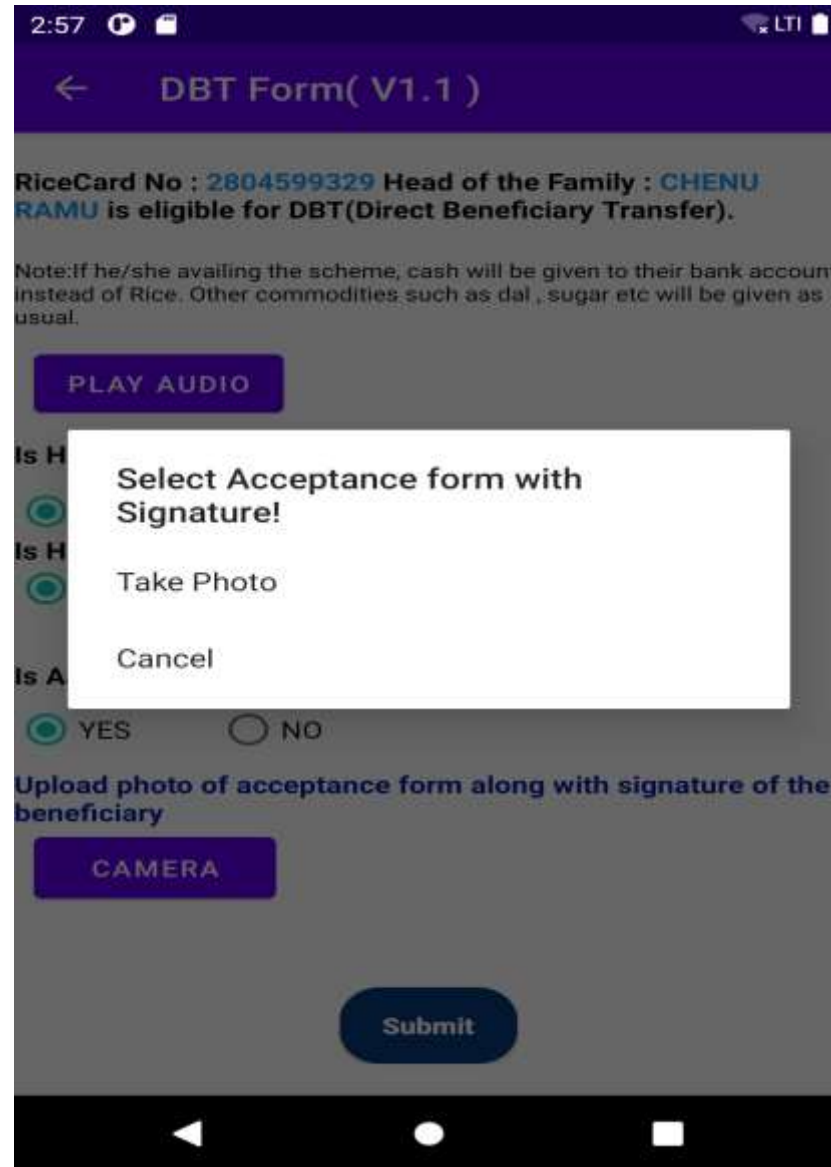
2:57 LTI

← DBT Form( V1.1 )

RiceCard No : 2804599329 Head of the Family : CHENU RAMU is eligible for DBT(Direct Beneficiary Transfer).

Note:If he/she availing the scheme, cash will be given to their bank accoun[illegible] instead of Rice. Other commodities such as dal , sugar etc will be given as usual.

PLAY AUDIO

Is H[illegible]

Is H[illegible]

Is A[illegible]

Select Acceptance form with Signature!

Take Photo

Cancel

YES NO

Upload photo of acceptance form along with signature of the beneficiary

CAMERA

Submit